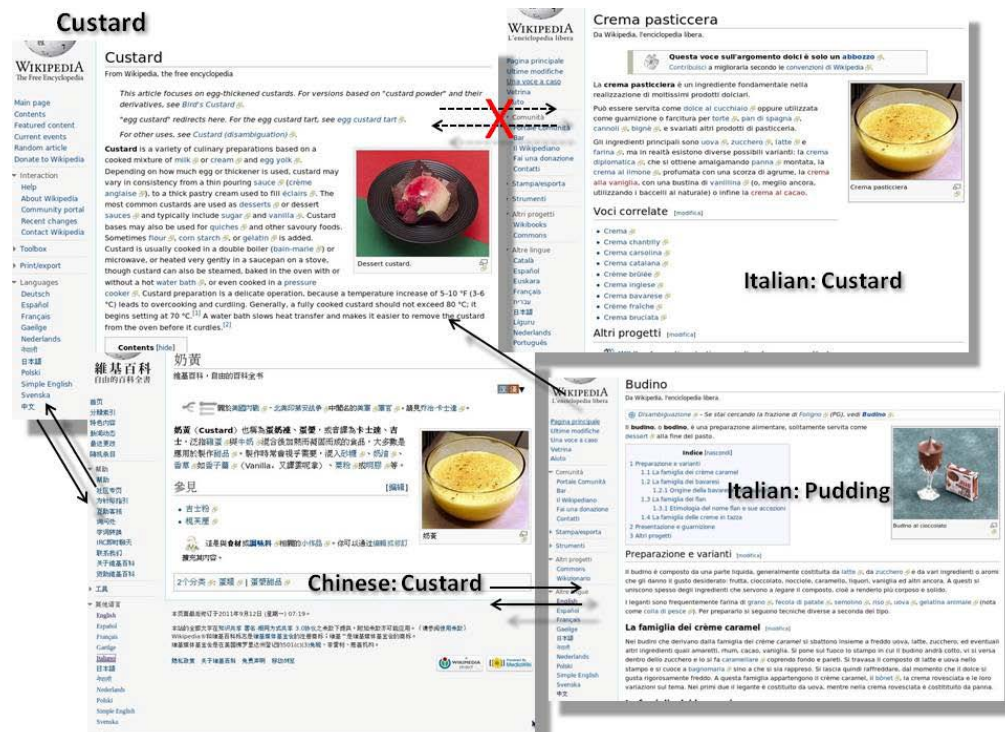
Custard

WIKIPEDIA
The Free Encyclopedia

Custard
From Wikipedia, the free encyclopedia

This article focuses on egg-thickened custards. For versions based on "custard powder" and their derivatives, see Bird's Custard.

"egg custard" redirects here. For the egg custard tart, see egg custard tart.

For other uses, see Custard (disambiguation).

Main page
Contents
Featured content
Current events
Random article
Donate to Wikipedia

Interaction
Help
About Wikipedia
Community portal
Recent changes
Contact Wikipedia

Toolbox
Print/export
Languages
Deutsch
Español
Français
Gaeilge
Nederlands
日本語
Polski
Simple English
Svenska
中文

Custard is a variety of culinary preparations based on a cooked mixture of milk or cream and egg yolk. Depending on how much egg or thickener is used, custard may vary in consistency from a thin pouring sauce (crème anglaise), to a thick pastry cream used to fill éclairs. The most common custards are used as desserts or dessert sauces and typically include sugar and vanilla. Custard bases may also be used for quiches and other savoury foods. Sometimes flour, corn starch, or gelatin is added. Custard is usually cooked in a double boiler (bain-marie) or microwave, or heated very gently in a saucepan on a stove, though custard can also be steamed, baked in the oven with or without a hot water bath, or even cooked in a pressure cooker. Custard preparation is a delicate operation, because a temperature increase of 5-10 °F (3-6 °C) leads to overcooking and curdling. Generally, a fully cooked custard should not exceed 80 °C; it begins setting at 70 °C.[1] A water bath slows heat transfer and makes it easier to remove the custard from the oven before it curdles.[2]

Dessert custard.

Contents [hide]

WIKIPEDIA
L'enciclopedia libera

Crema pasticcera
Da Wikipedia, l'enciclopedia libera.

Questa voce sull'argomento dolci è solo un abbozzo
Contribuisci a migliorarla secondo le convenzioni di Wikipedia.

Pagina principale
Ultime modifiche
Una voce a caso
Vetrina
Aiuto

La crema pasticcera è un ingrediente fondamentale nella realizzazione di moltissimi prodotti dolciari.

Può essere servita come dolce al cucchiaio oppure utilizzata come guarnizione o farcitura per torte, pan di spagna, cannoli, bignè, e svariati altri prodotti di pasticceria.

Gli ingredienti principali sono uova, zucchero, latte e farina, ma in realtà esistono diverse possibili varianti: la crema diplomatica, che si ottiene amalgamando panna montata, la crema al limone, profumata con una scorza di agrume, la crema alla vaniglia, con una bustina di vanillina (o, meglio ancora, utilizzando i baccelli al naturale) o infine la crema al cacao.

Crema pasticcera

Voci correlate [modifica]
Crema
Crema chantilly
Crema carsolina
Crema catalana
Crema brûlée
Crema inglese
Crema bavarese
Crema fraiche
Crema bruciata

Altri progetti [modifica]

Comunità
Il Wikipediano
Fai una donazione
Contatti
Stampa/esporta
Strumenti
Altri progetti
Wikibooks
Commons
Altre lingue
Català
Español
Euskara
Français
עברית
日本語
Ligure
Nederlands
Português

Italian: Custard

維基百科
自由的百科全書

奶黃
維基百科，自由的百科全书

奶黃（Custard）也稱為蛋奶醬、蛋漿，或音譯為卡士達、吉士，泛指蛋、奶等混合後加熱而成的食品。

參見 [編輯]
吉士粉
梳乎厘

奶黃

2个分类：蛋類｜蛋製甜品

Chinese: Custard

WIKIPEDIA
L'enciclopedia libera

Budino
Da Wikipedia, l'enciclopedia libera.

Disambiguazione – Se stai cercando la frazione di Foligno (PG), vedi Budino.

Il budino, o bodino, è una preparazione alimentare, solitamente servita come dessert alla fine del pasto.

Indice [nascondi]
1 Preparazione e varianti
1.1 La famiglia dei crème caramel
1.2 La famiglia dei bavaresi
1.2.1 Origine della bavarese
1.3 La famiglia dei flan
1.3.1 Etimologia del nome flan e sue accezioni
1.4 La famiglia delle creme in tazza
2 Preventazione e guarnizione
3 Altri progetti

Italian: Pudding

Budino al cioccolato

Preparazione e varianti [modifica]

Il budino è composto da una parte liquida, generalmente costituita da latte, da zucchero e da vari ingredienti o aromi che gli donano il gusto desiderato: frutta, cioccolato, nocciole, caramello, liquori, vaniglia ed altri ancora. A questi si uniscono spesso degli ingredienti che servono a legare il composto, cioè a renderlo più corposo e solido.

I leganti sono frequentemente farina di grano, fecola di patate, semolino, riso, uova, gelatina animale (nota come colla di pesce). Per prepararlo si seguono tecniche diverse a seconda del tipo.

La famiglia dei crème caramel [modifica]

Nel budino che derivano dalla famiglia dei crème caramel si sbattono insieme a freddo uova, latte, zucchero; ed eventuali altri ingredienti quali amaretti, rhum, cacao, vaniglia. Si pone sul fuoco lo stampo in cui il budino andrà cotto, vi si versa dentro dello zucchero e lo si fa caramellare coprendo fondo e pareti. Si travasa il composto di latte e uova nello stampo e si cuoce a bagnomaria fino a che si sia rappreso. Si lascia quindi raffreddare, dal momento che il dolce si gusta rigorosamente freddo. A questa famiglia appartengono il crème caramel, il bônet. La crema rovesciata e le loro variazioni sul tema. Nei primi due il legante è costituito da uova, mentre nella crema rovesciata e costituito da panna.

Pagina principale
Ultime modifiche
Una voce a caso
Vetrina
Aiuto
Comunità
Portale Comunità
Bar
Il Wikipediano
Fai una donazione
Contatti
Stampa/esporta
Strumenti
Altri progetti
Commons
Wikizionario
Altre lingue
English
Español
Français
日本語
Nederlands
Polski
Simple English
Svenska
中文

English
Español
Français
Gaeilge
Italiano
日本語
Nederlands
Polski
Simple English
Svenska